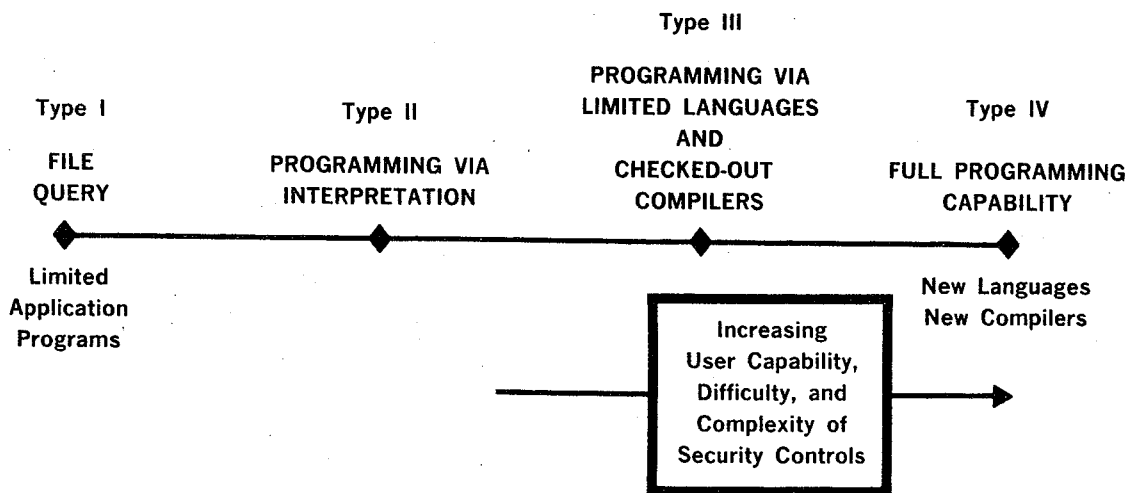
Type I

FILE QUERY

Limited Application Programs

Type II

PROGRAMMING VIA INTERPRETATION

Type III

PROGRAMMING VIA LIMITED LANGUAGES AND CHECKED-OUT COMPILERS

Type IV

FULL PROGRAMMING CAPABILITY

New Languages New Compilers

Increasing User Capability, Difficulty, and Complexity of Security Controls